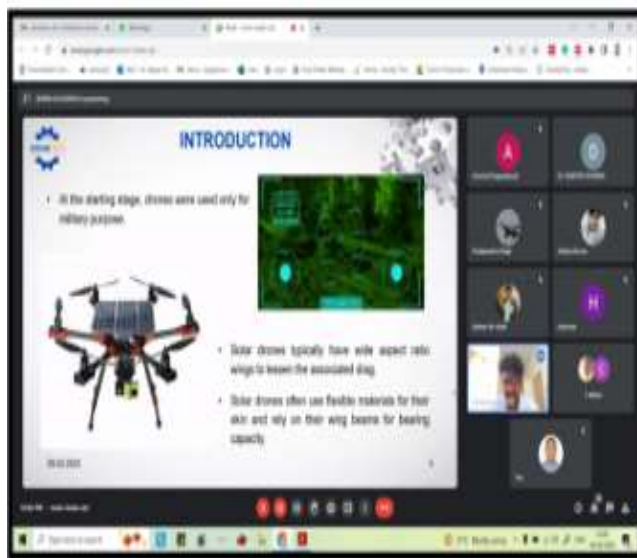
INTRODUCTION

• At the starting stage, drones were used only for military purpose.

• Solar drones typically have wide aspect ratio wings to lessen the associated drag.

• Solar drones often use flexible materials for their skin and rely on their wing beams for bearing capacity.

A

D

H

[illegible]